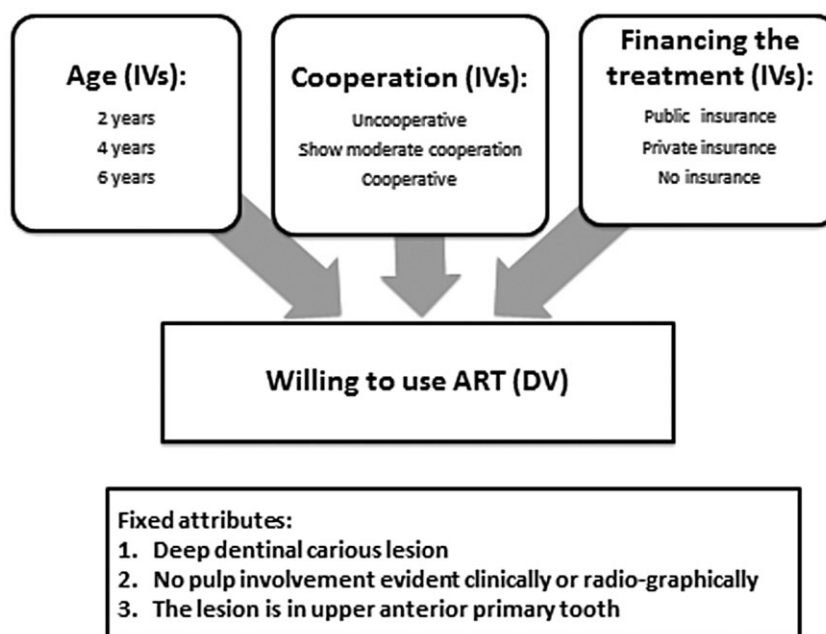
Age (IVs):
2 years
4 years
6 years

Cooperation (IVs):
Uncooperative
Show moderate cooperation
Cooperative

Financing the treatment (IVs):
Public insurance
Private insurance
No insurance

Willing to use ART (DV)

Fixed attributes:
1. Deep dentinal carious lesion
2. No pulp involvement evident clinically or radio-graphically
3. The lesion is in upper anterior primary tooth